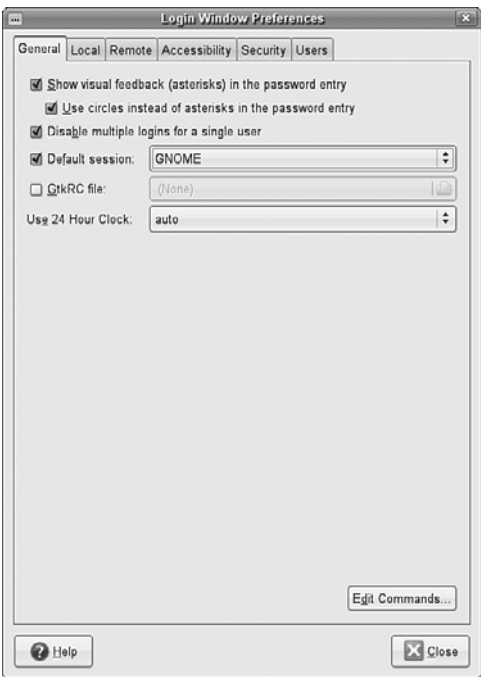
Login Window Preferences

General | Local | Remote | Accessibility | Security | Users

☑ Show visual feedback (asterisks) in the password entry

☑ Use circles instead of asterisks in the password entry

☑ Disable multiple logins for a single user

☑ Default session: GNOME

☐ GtkRC file: (None)

Use 24 Hour Clock: auto

Edit Commands...

Help

Close